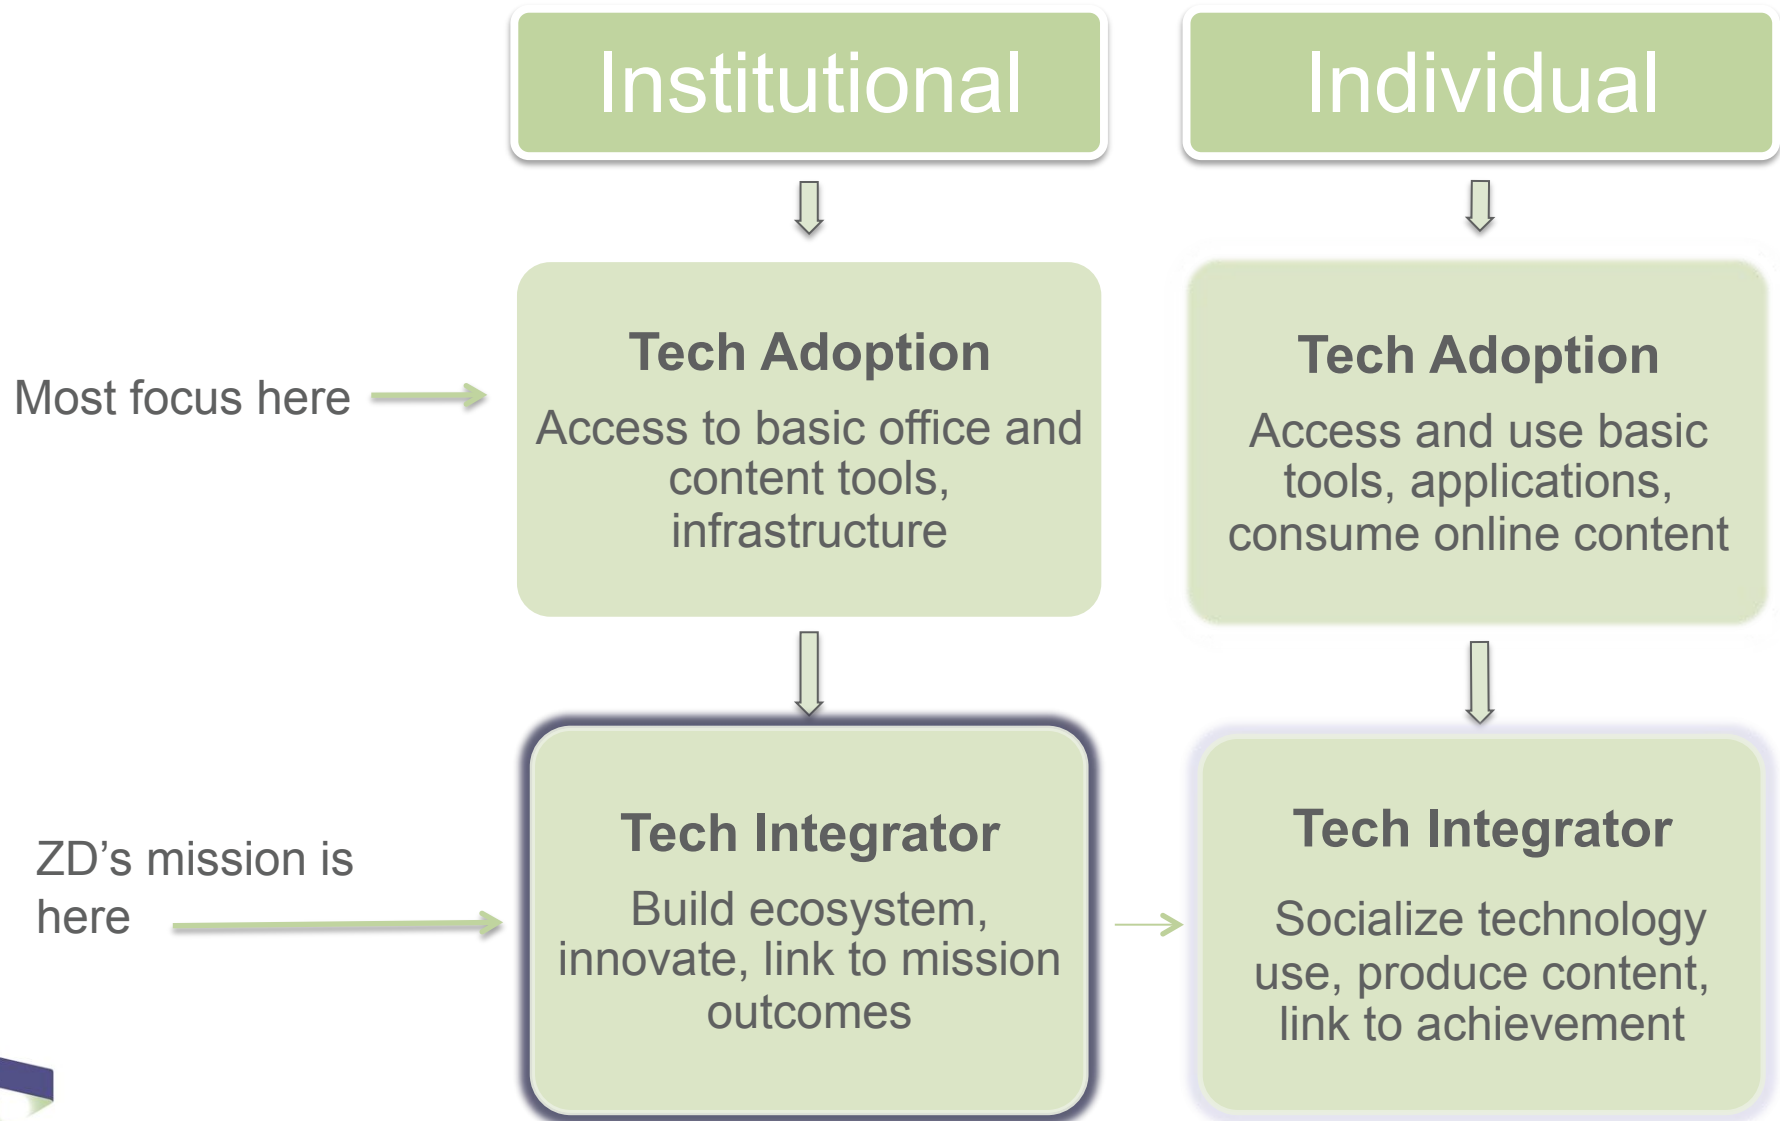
Institutional

Individual

Most focus here

Tech Adoption

Access to basic office and content tools, infrastructure

Tech Adoption

Access and use basic tools, applications, consume online content

ZD's mission is here

Tech Integrator

Build ecosystem, innovate, link to mission outcomes

Tech Integrator

Socialize technology use, produce content, link to achievement